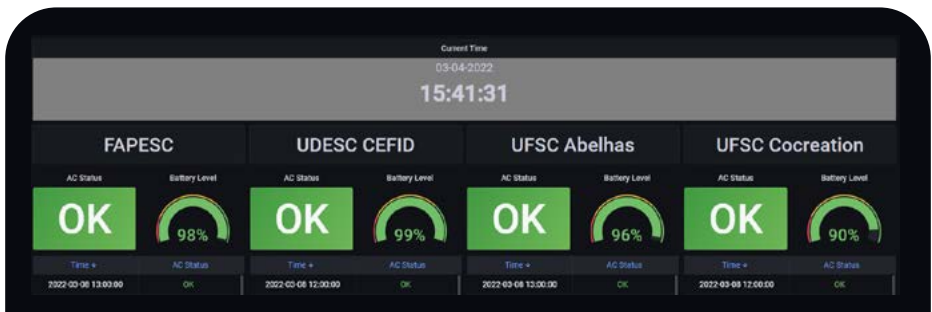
Current Time

03-04-2022

15:41:31

FAPESC

AC Status

OK

Battery Level

98%

| Time ↓ | AC Status |
|---|---|
| 2022-03-08 13:00:00 | OK |

UDESC CEFID

AC Status

OK

Battery Level

99%

| Time ↓ | AC Status |
|---|---|
| 2022-03-08 12:00:00 | OK |

UFSC Abelhas

AC Status

OK

Battery Level

96%

| Time ↓ | AC Status |
|---|---|
| 2022-03-08 13:00:00 | OK |

UFSC Cocreation

AC Status

OK

Battery Level

90%

| Time ↓ | AC Status |
|---|---|
| 2022-03-08 12:00:00 | OK |